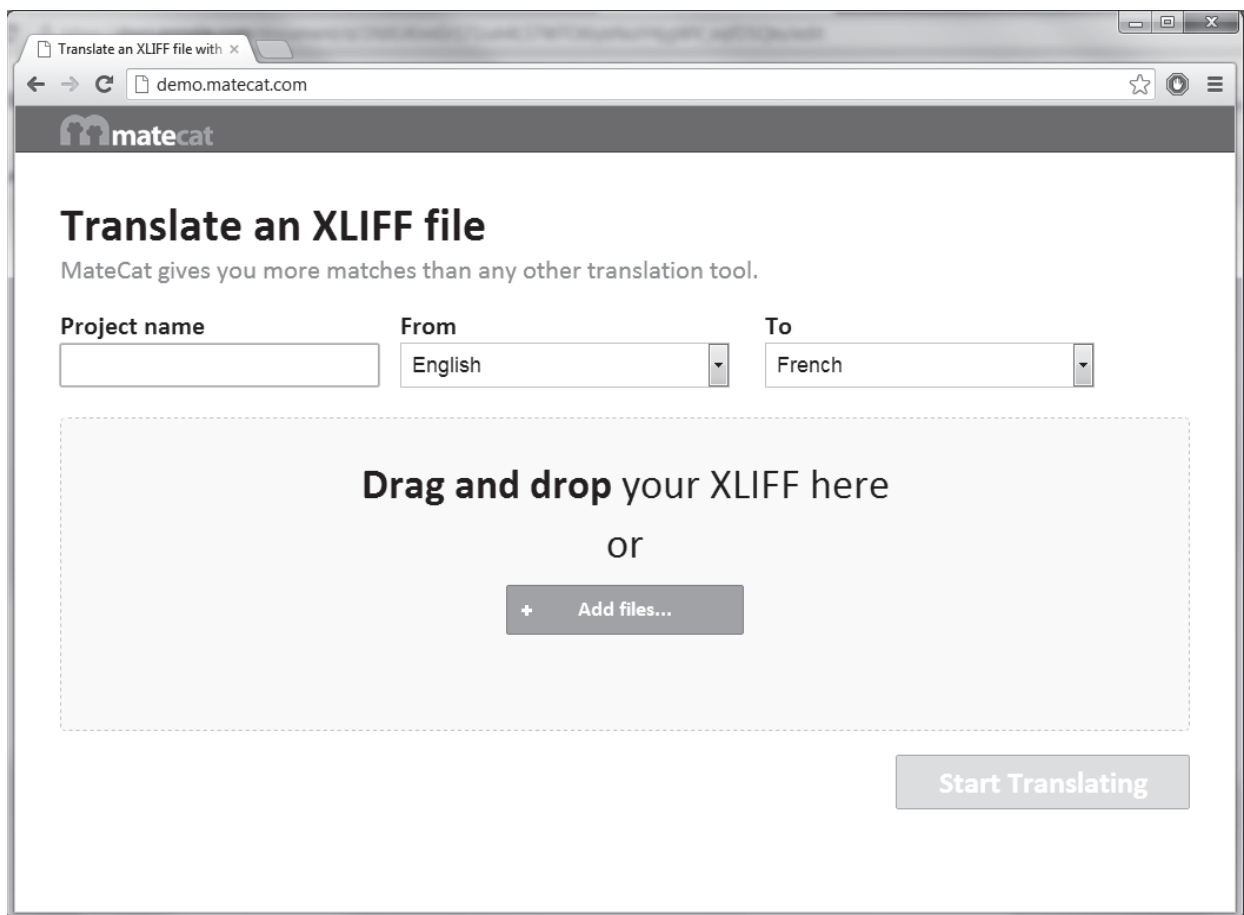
Translate an XLIFF file with ×

demo.matecat.com

matecat

Translate an XLIFF file

MateCat gives you more matches than any other translation tool.

Project name

From

English

To

French

**Drag and drop** your XLIFF here

or

+ Add files...

Start Translating